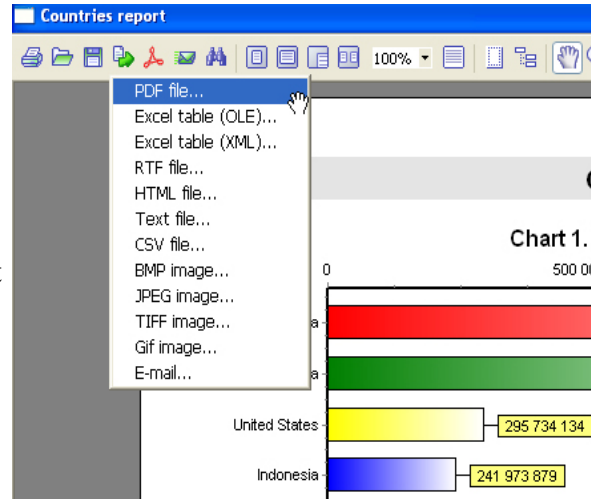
Countries report

100%

PDF file...
Excel table (OLE)...
Excel table (XML)...
RTF file...
HTML file...
Text file...
CSV file...
BMP image...
JPEG image...
TIFF image...
Gif image...
E-mail...

C

Chart 1.

0

500 00

a

a

United States

295 734 134

Indonesia

241 973 879